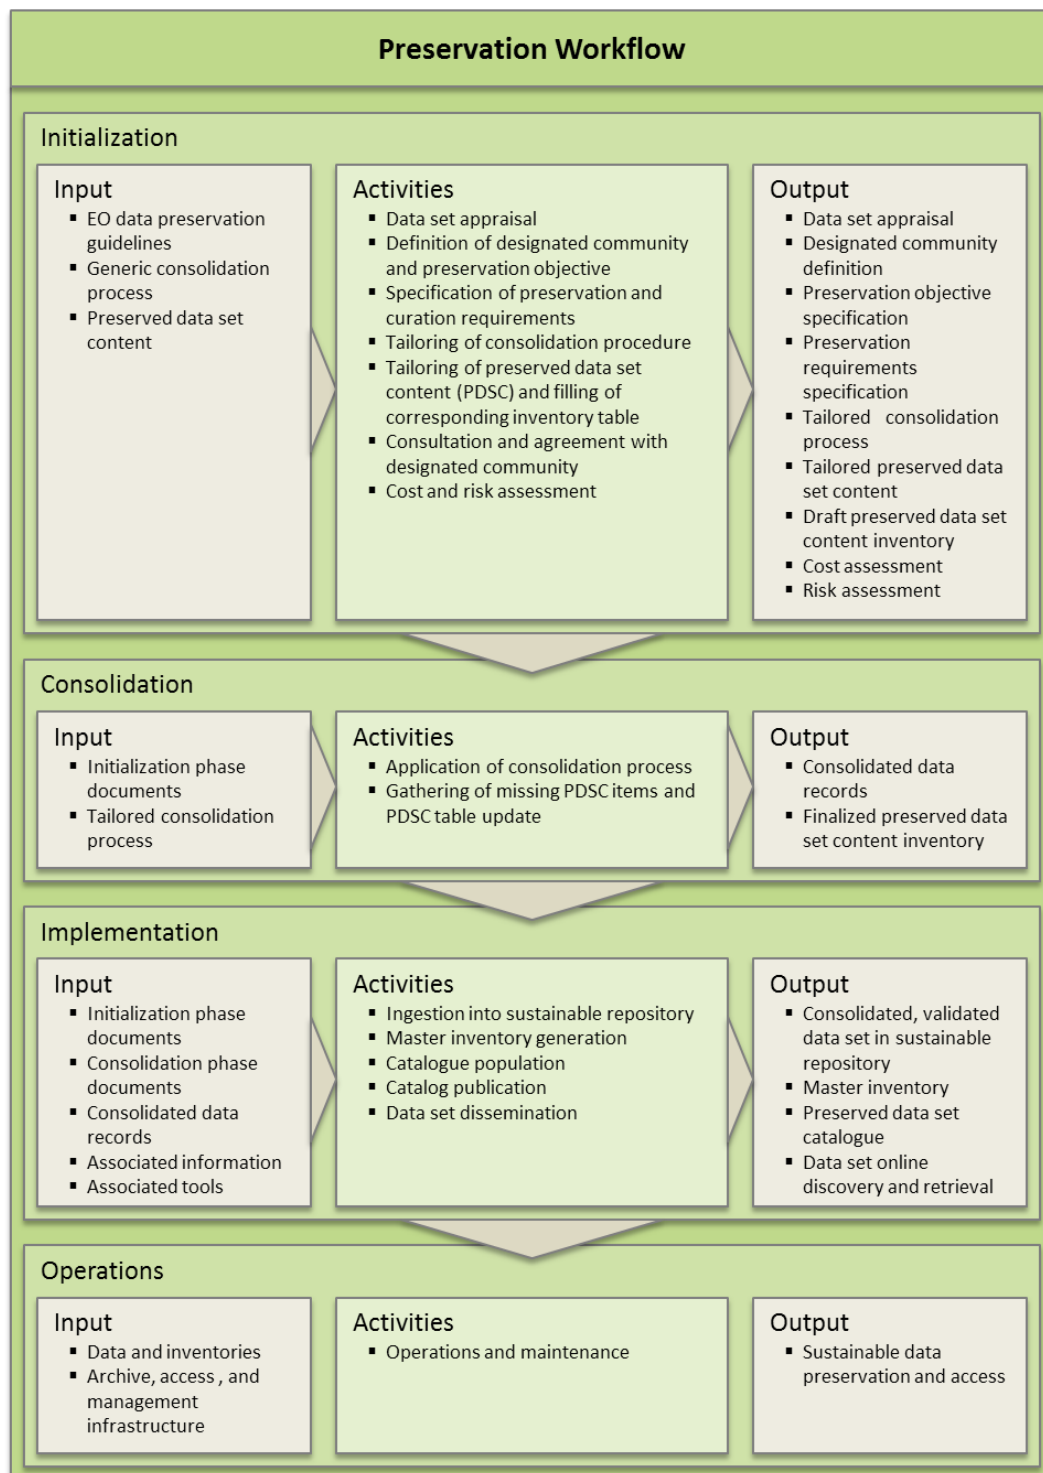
Preservation Workflow

Initialization

Input
- EO data preservation guidelines
- Generic consolidation process
- Preserved data set content

Activities
- Data set appraisal
- Definition of designated community and preservation objective
- Specification of preservation and curation requirements
- Tailoring of consolidation procedure
- Tailoring of preserved data set content (PDSC) and filling of corresponding inventory table
- Consultation and agreement with designated community
- Cost and risk assessment

Output
- Data set appraisal
- Designated community definition
- Preservation objective specification
- Preservation requirements specification
- Tailored consolidation process
- Tailored preserved data set content
- Draft preserved data set content inventory
- Cost assessment
- Risk assessment

Consolidation

Input
- Initialization phase documents
- Tailored consolidation process

Activities
- Application of consolidation process
- Gathering of missing PDSC items and PDSC table update

Output
- Consolidated data records
- Finalized preserved data set content inventory

Implementation

Input
- Initialization phase documents
- Consolidation phase documents
- Consolidated data records
- Associated information
- Associated tools

Activities
- Ingestion into sustainable repository
- Master inventory generation
- Catalogue population
- Catalog publication
- Data set dissemination

Output
- Consolidated, validated data set in sustainable repository
- Master inventory
- Preserved data set catalogue
- Data set online discovery and retrieval

Operations

Input
- Data and inventories
- Archive, access , and management infrastructure

Activities
- Operations and maintenance

Output
- Sustainable data preservation and access